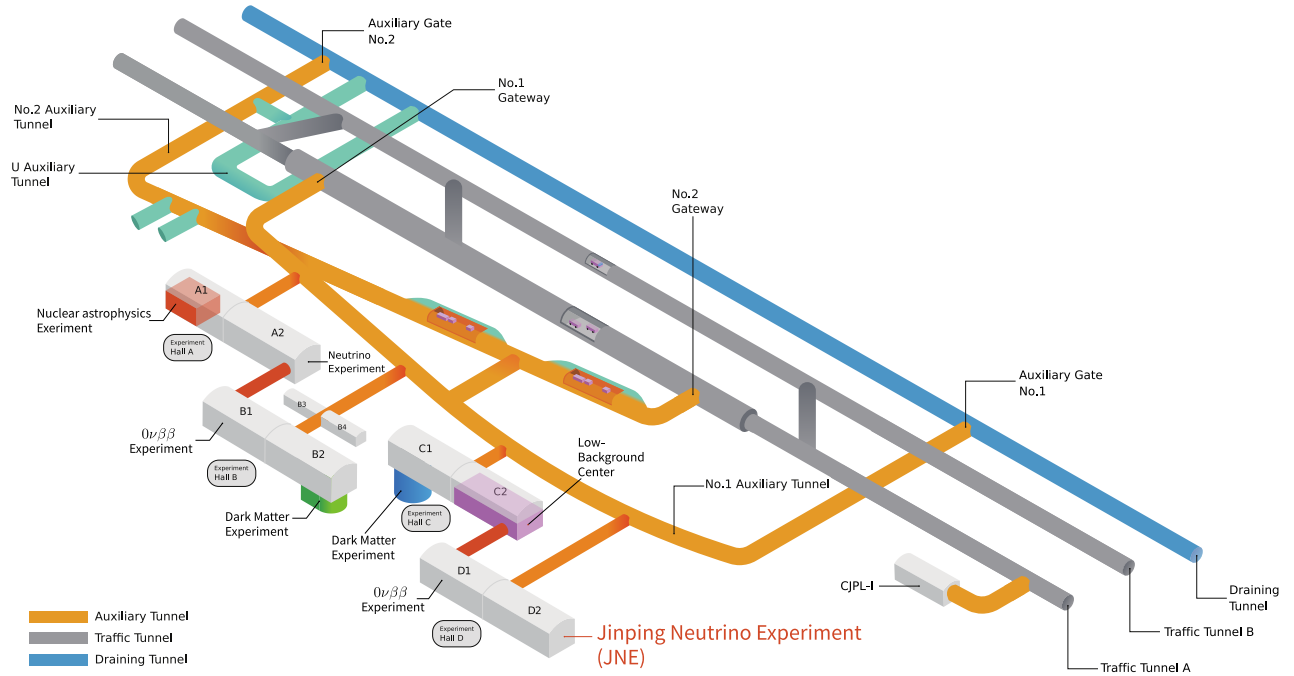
Auxiliary Gate No.2

No.1 Gateway

No.2 Auxiliary Tunnel

U Auxiliary Tunnel

No.2 Gateway

A1

A2

Nuclear astrophysics Exeriment

Experiment Hall A

Neutrino Experiment

B1

B2

B3

B4

$0\nu\beta\beta$ Experiment

Experiment Hall B

Dark Matter Experiment

C1

C2

Low-Background Center

Experiment Hall C

Dark Matter Experiment

No.1 Auxiliary Tunnel

Auxiliary Gate No.1

D1

D2

$0\nu\beta\beta$ Experiment

Experiment Hall D

Jinping Neutrino Experiment (JNE)

CJPL-I

Draining Tunnel

Traffic Tunnel B

Traffic Tunnel A

Auxiliary Tunnel

Traffic Tunnel

Draining Tunnel